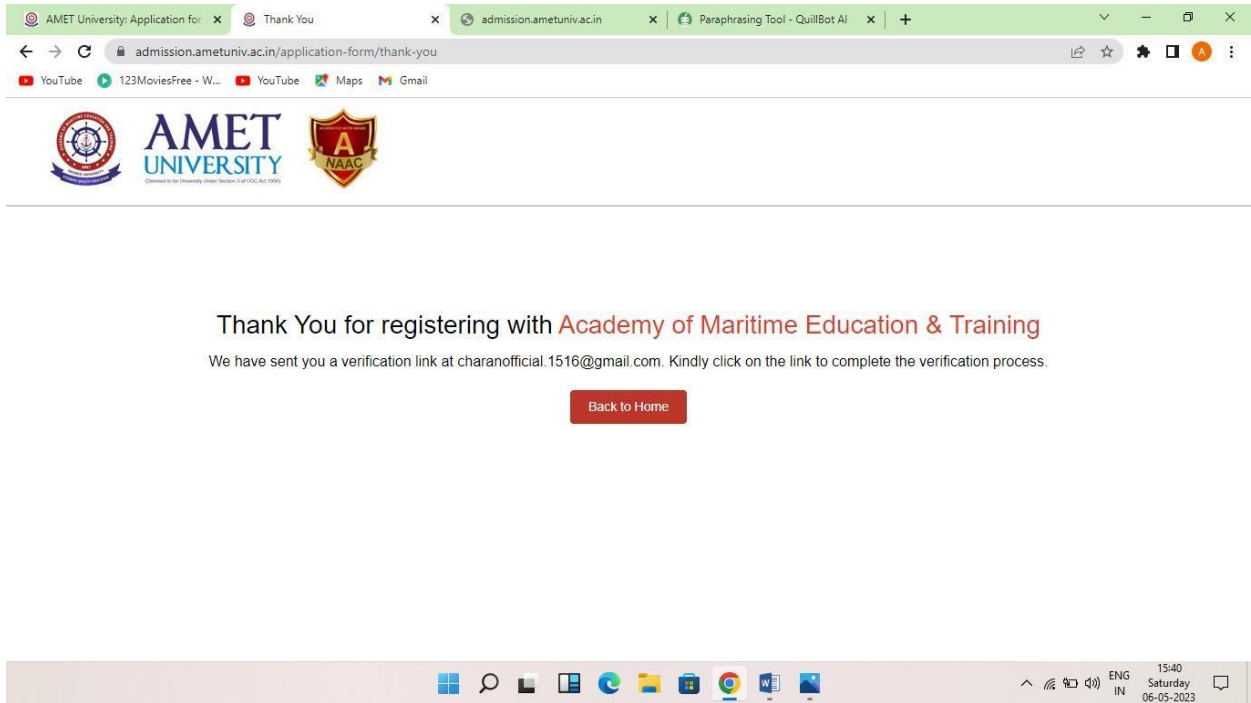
AMET University: Application for ×
Thank You ×
admission.ametuniv.ac.in ×
Paraphrasing Tool - QuillBot AI ×
+

admission.ametuniv.ac.in/application-form/thank-you

YouTube 123MoviesFree - W... YouTube Maps Gmail

AMET UNIVERSITY
(Deemed to be University Under Section 3 of UGC Act 1956)
A
NAAC

Thank You for registering with Academy of Maritime Education & Training

We have sent you a verification link at charanofficial.1516@gmail.com. Kindly click on the link to complete the verification process.

Back to Home

ENG IN
15:40
Saturday
06-05-2023